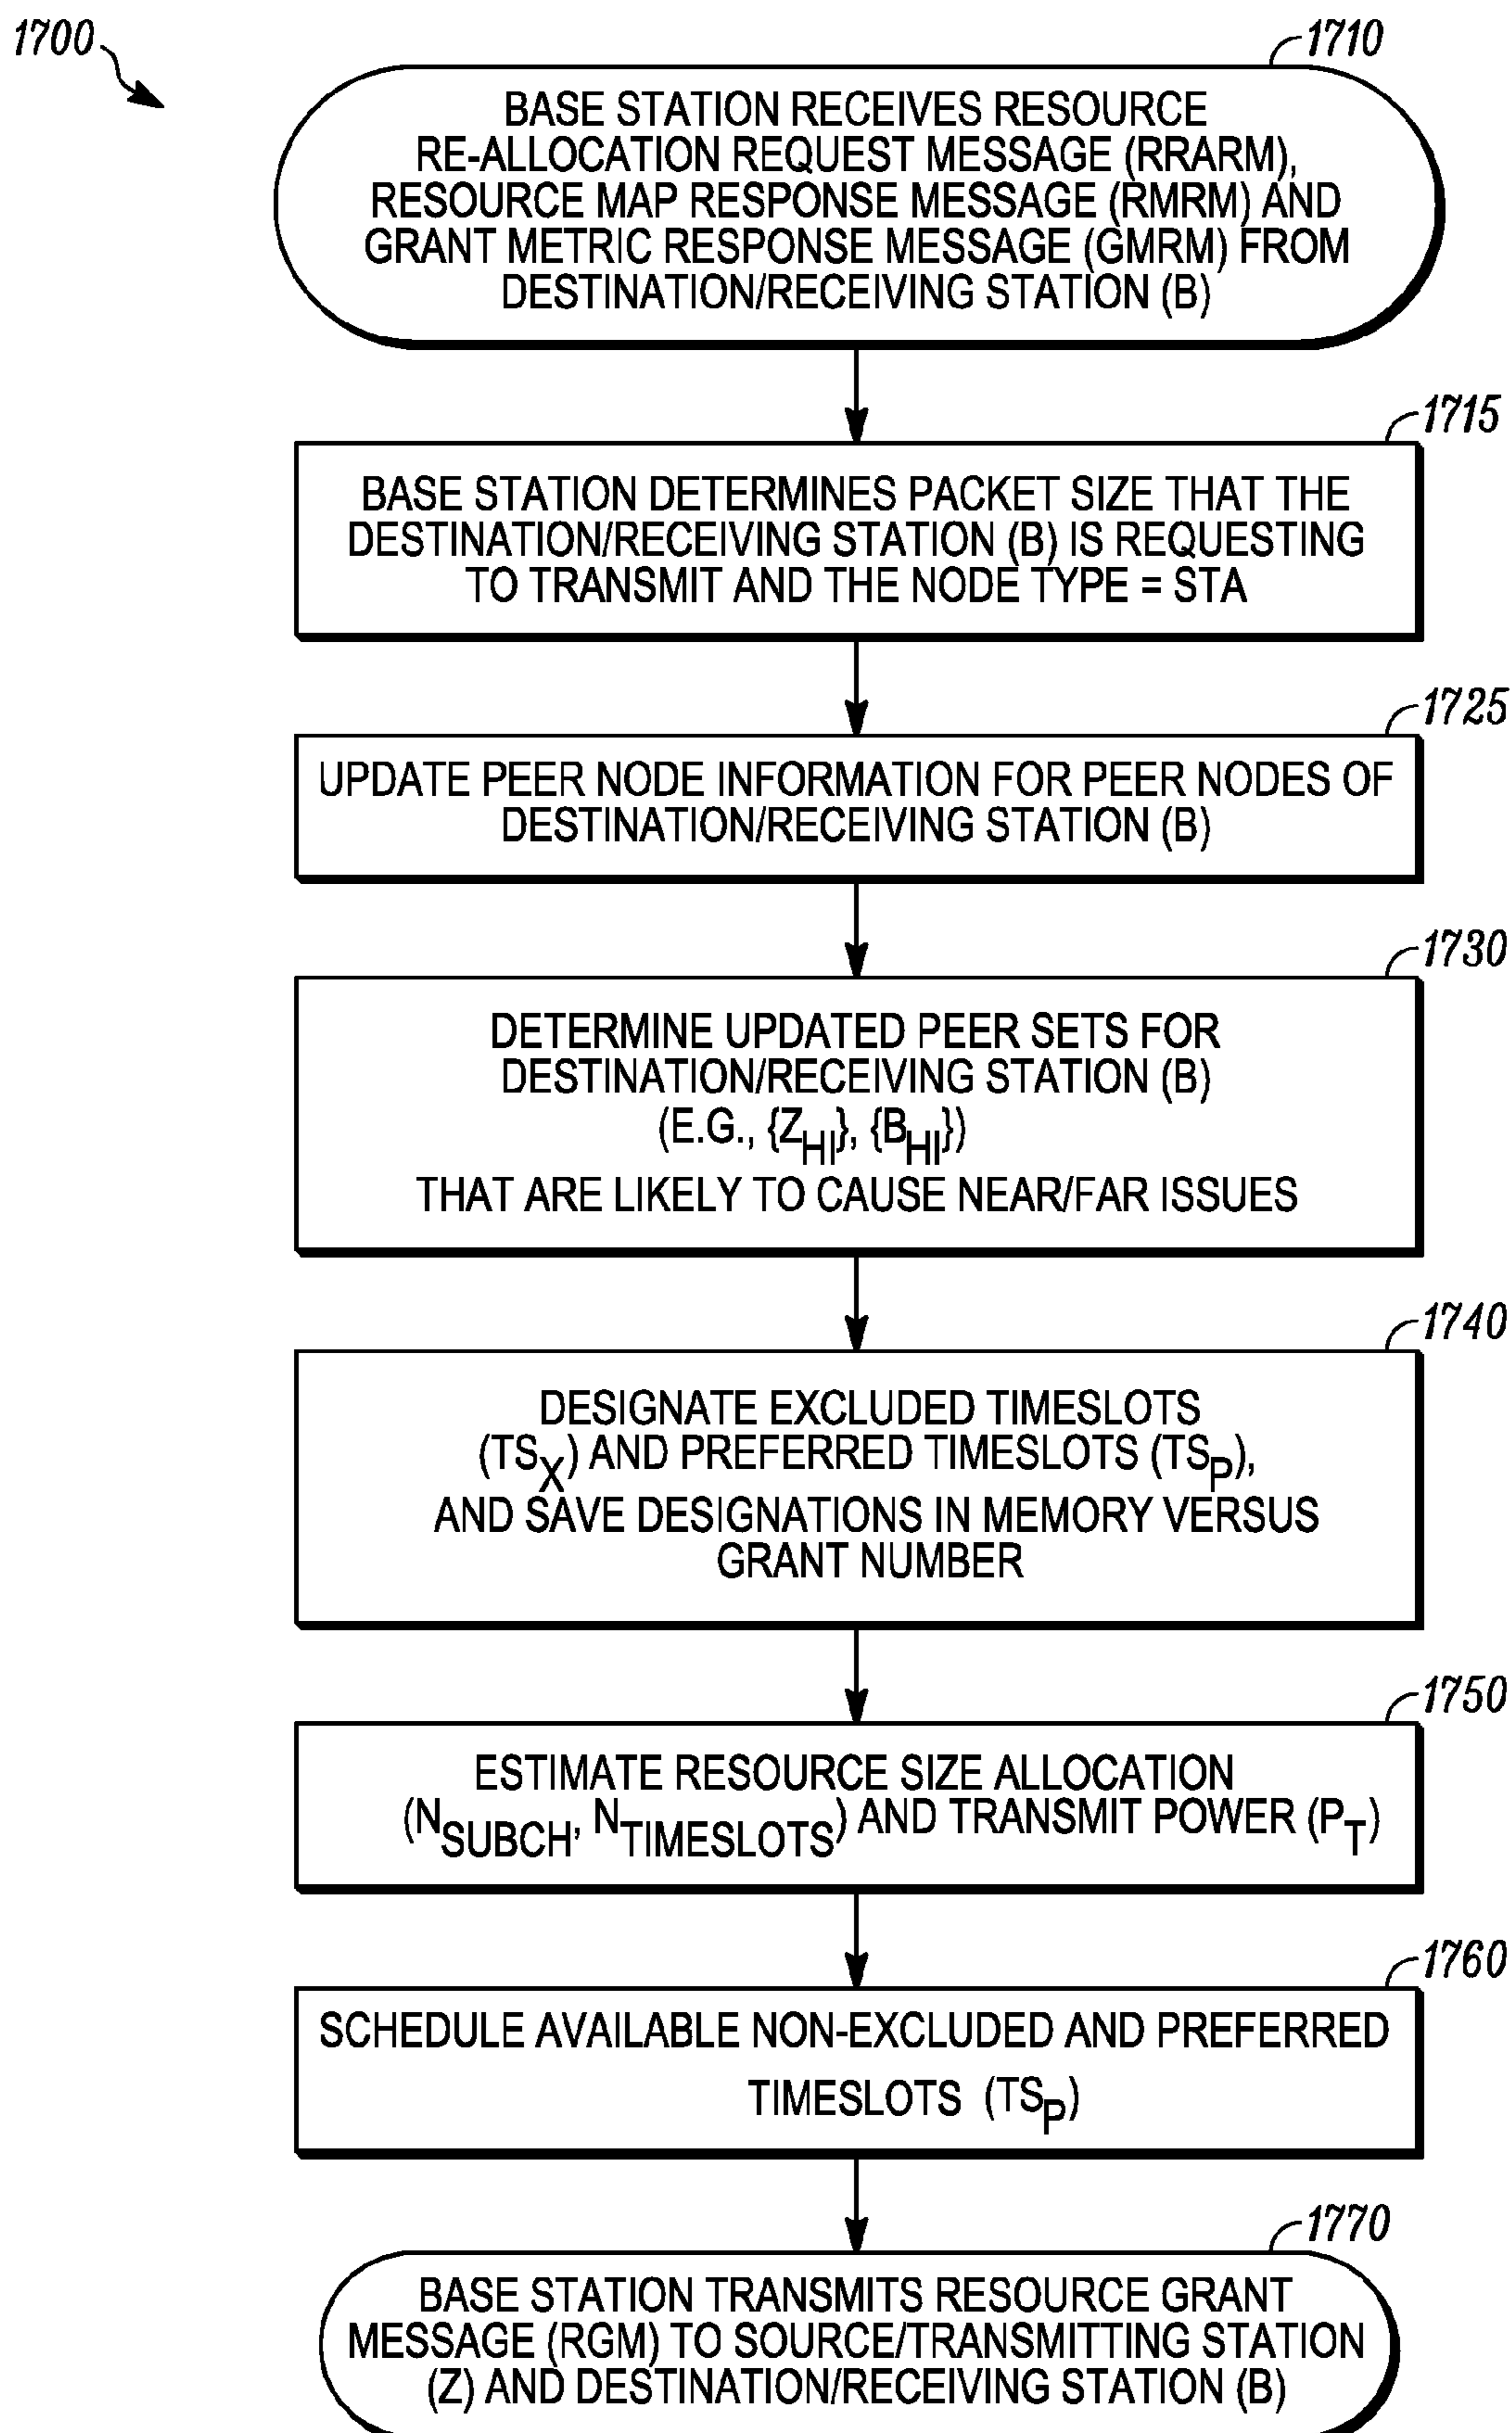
1700

1710

BASE STATION RECEIVES RESOURCE RE-ALLOCATION REQUEST MESSAGE (RRARM), RESOURCE MAP RESPONSE MESSAGE (RMRM) AND GRANT METRIC RESPONSE MESSAGE (GMRM) FROM DESTINATION/RECEIVING STATION (B)

1715

BASE STATION DETERMINES PACKET SIZE THAT THE DESTINATION/RECEIVING STATION (B) IS REQUESTING TO TRANSMIT AND THE NODE TYPE = STA

1725

UPDATE PEER NODE INFORMATION FOR PEER NODES OF DESTINATION/RECEIVING STATION (B)

1730

DETERMINE UPDATED PEER SETS FOR DESTINATION/RECEIVING STATION (B) (E.G., $\{Z_{HI}\}$, $\{B_{HI}\}$) THAT ARE LIKELY TO CAUSE NEAR/FAR ISSUES

1740

DESIGNATE EXCLUDED TIMESLOTS $(TS_X)$ AND PREFERRED TIMESLOTS $(TS_P)$, AND SAVE DESIGNATIONS IN MEMORY VERSUS GRANT NUMBER

1750

ESTIMATE RESOURCE SIZE ALLOCATION $(N_{SUBCH}, N_{TIMESLOTS})$ AND TRANSMIT POWER $(P_T)$

1760

SCHEDULE AVAILABLE NON-EXCLUDED AND PREFERRED TIMESLOTS $(TS_P)$

1770

BASE STATION TRANSMITS RESOURCE GRANT MESSAGE (RGM) TO SOURCE/TRANSMITTING STATION (Z) AND DESTINATION/RECEIVING STATION (B)